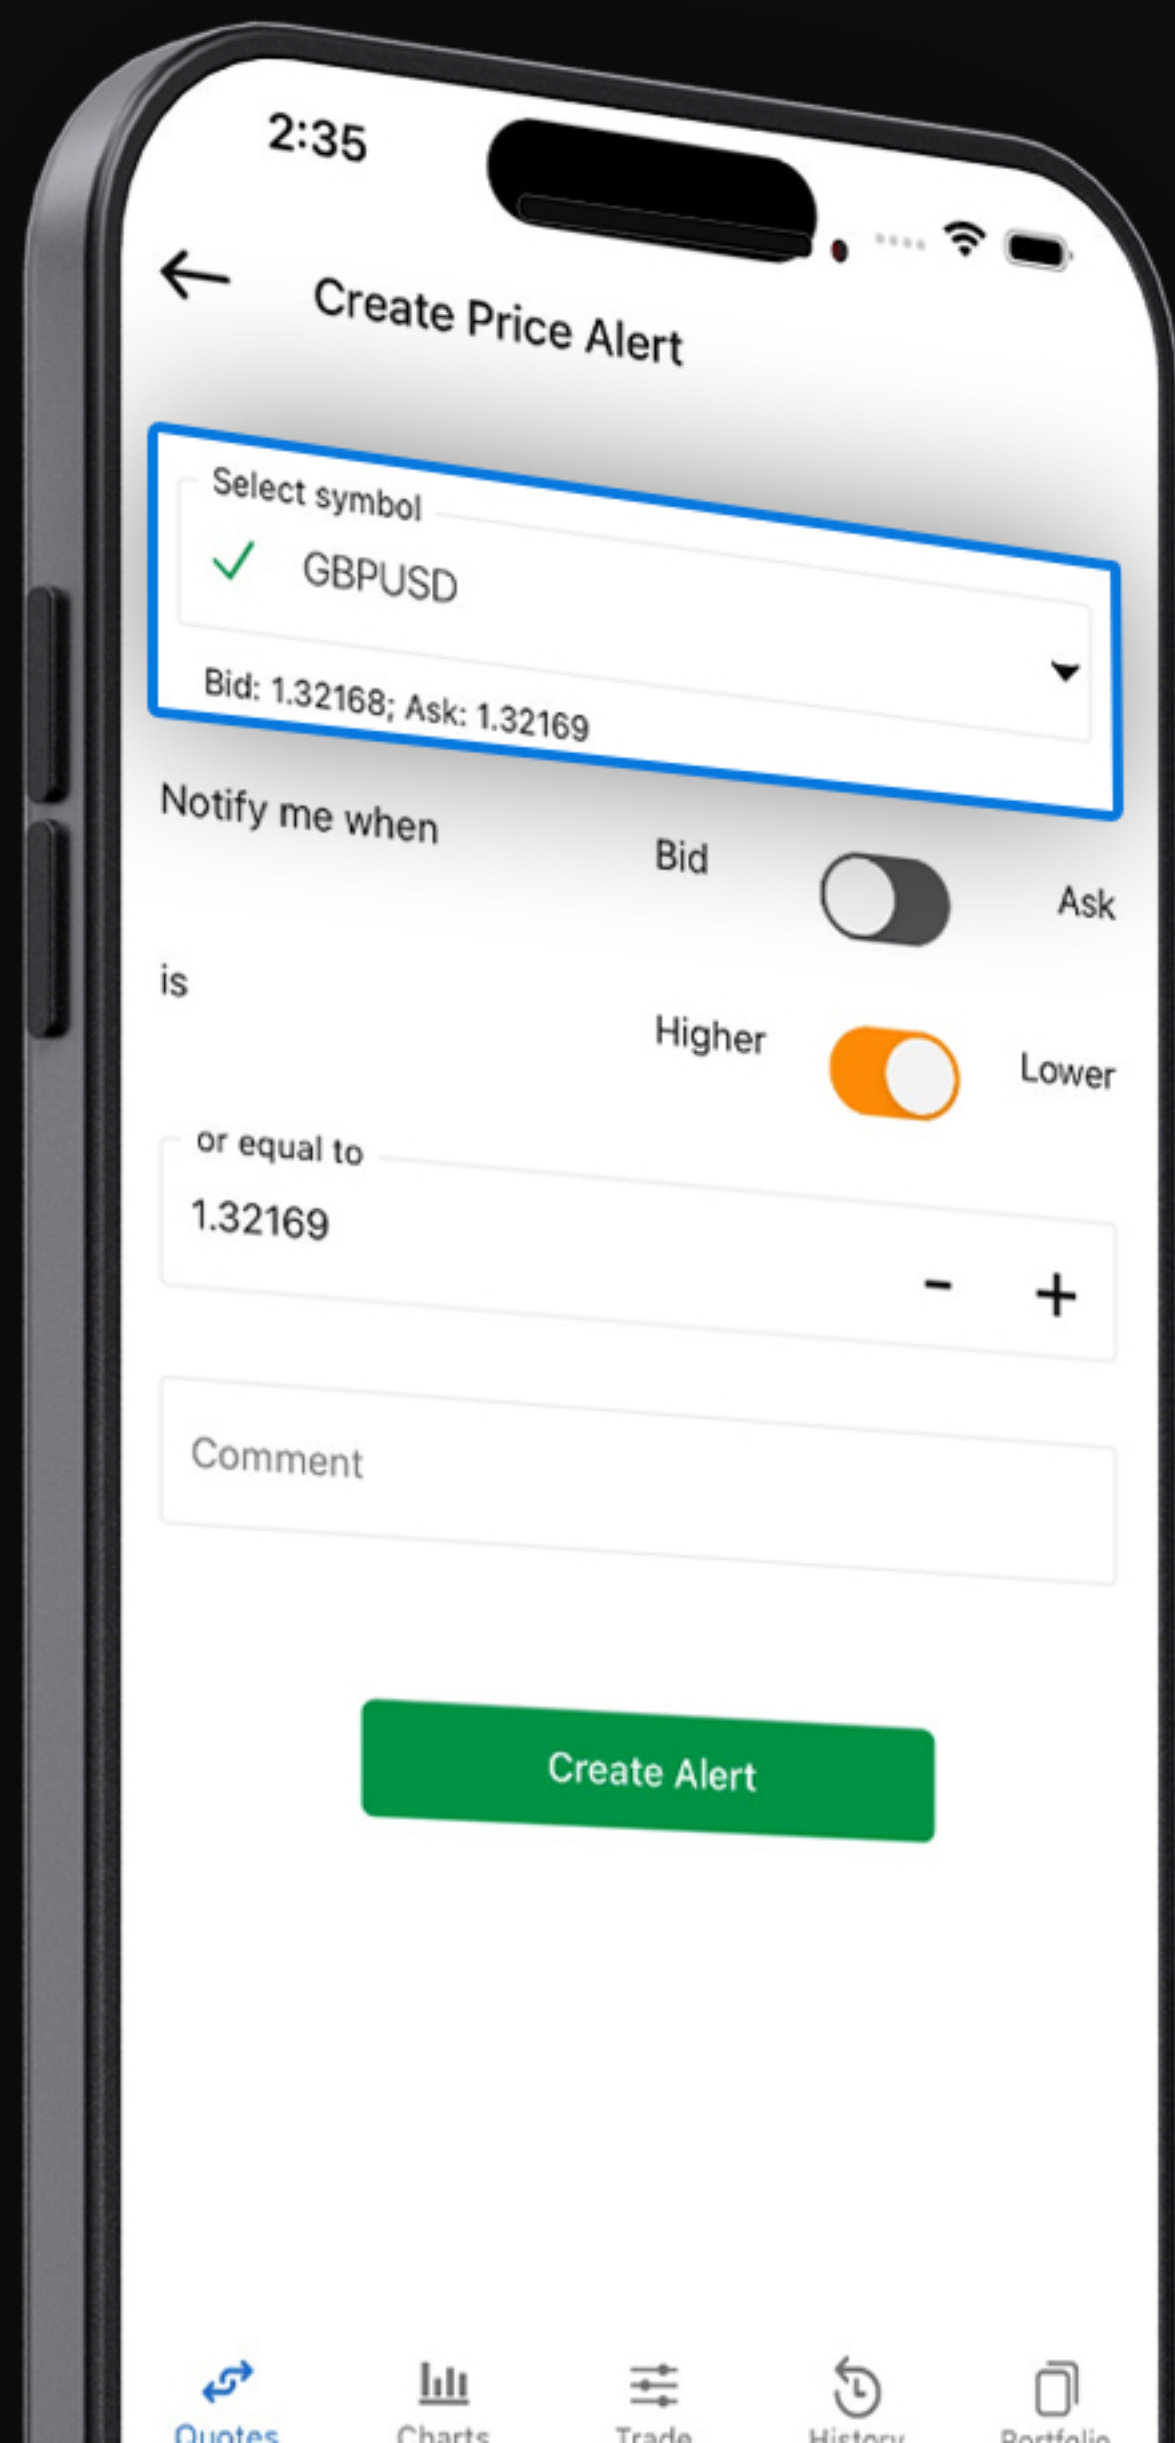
2:35

Create Price Alert

Select symbol
GBPUSD
Bid: 1.32168; Ask: 1.32169

Notify me when
Bid
Ask

is
Higher
Lower

or equal to
1.32169
-
+

Comment

Create Alert

Quotes
Charts
Trade
History
Portfolio